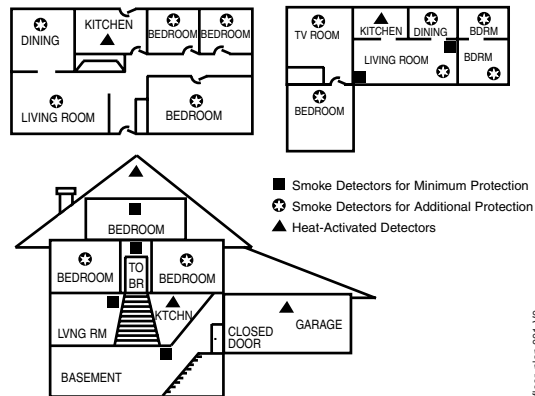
DINING
KITCHEN
BEDROOM
BEDROOM
LIVING ROOM
BEDROOM

TV ROOM
KITCHEN
DINING
BDRM
LIVING ROOM
BDRM
BEDROOM

Smoke Detectors for Minimum Protection
Smoke Detectors for Additional Protection
Heat-Activated Detectors

BEDROOM
BEDROOM
TO BR
BEDROOM
LVNG RM
KTCHN
CLOSED DOOR
GARAGE
BASEMENT

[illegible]